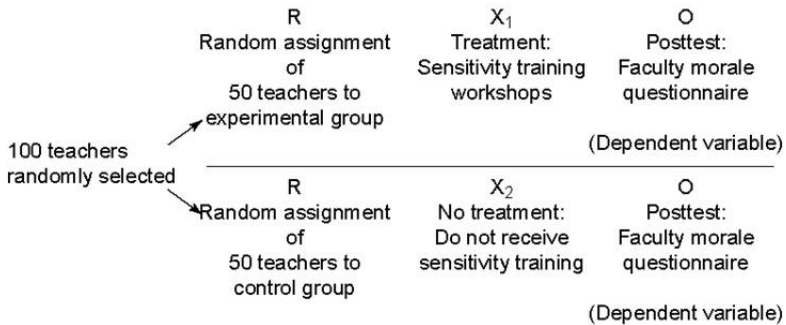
R
Random assignment of 50 teachers to experimental group

$X_1$
Treatment: Sensitivity training workshops

O
Posttest: Faculty morale questionnaire

(Dependent variable)

100 teachers randomly selected

R
Random assignment of 50 teachers to control group

$X_2$
No treatment: Do not receive sensitivity training

O
Posttest: Faculty morale questionnaire

(Dependent variable)